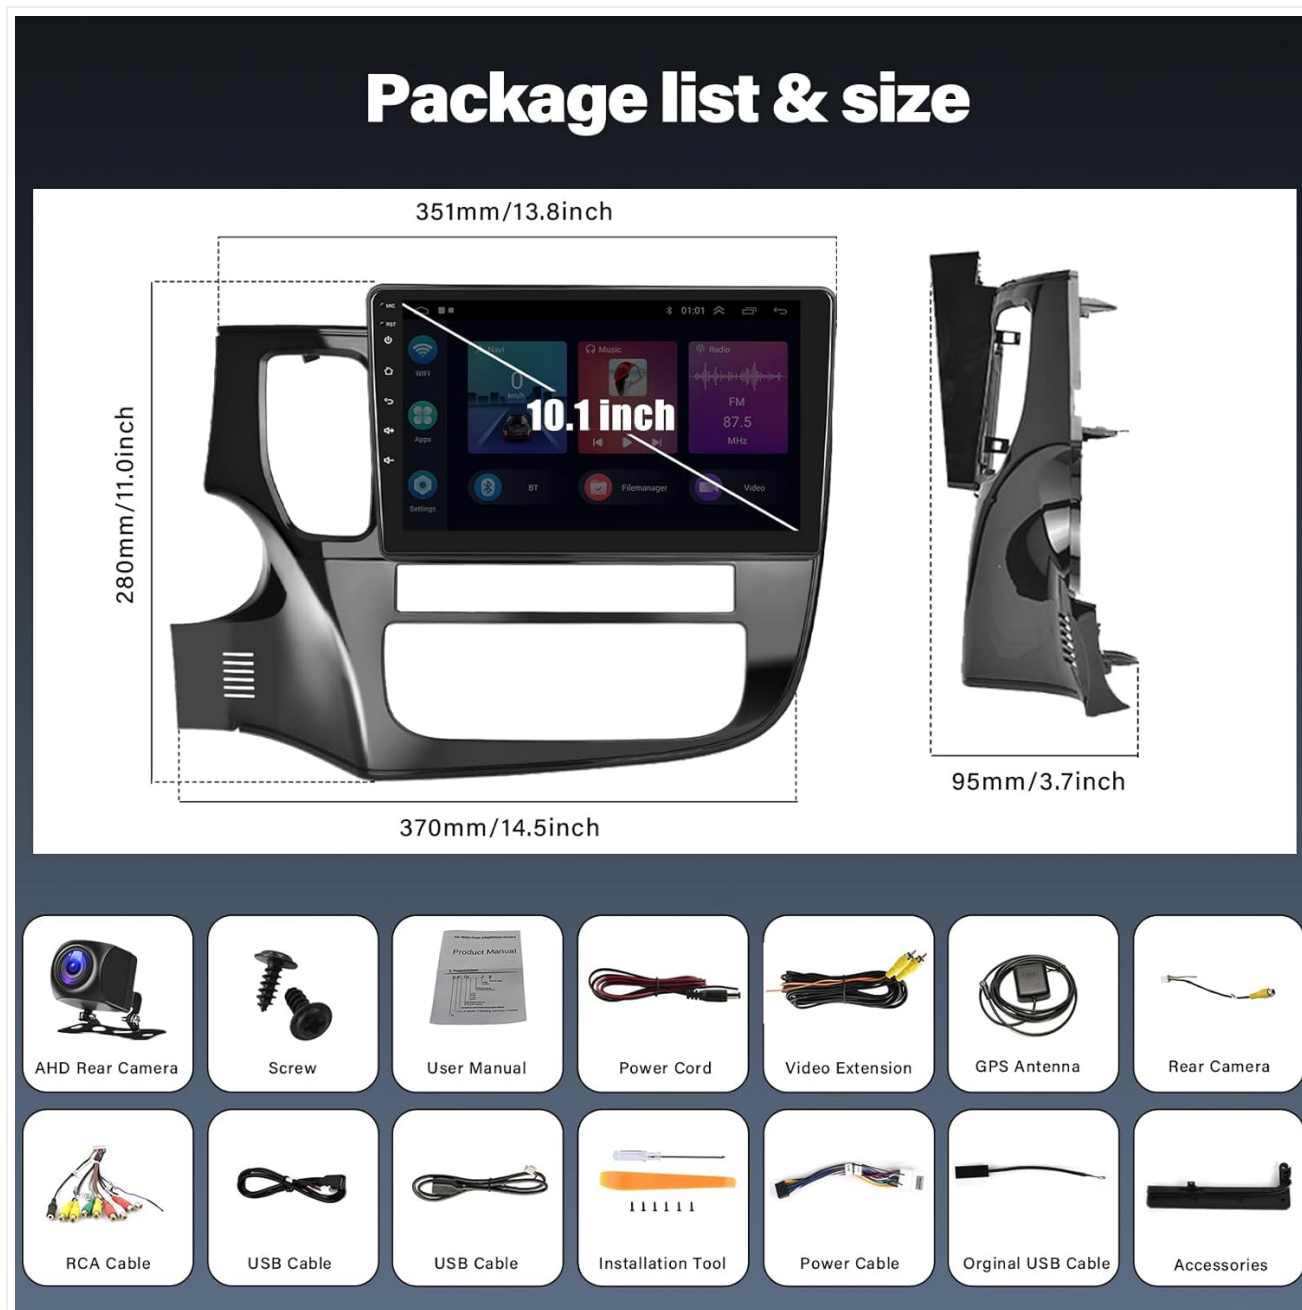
Package list & size

351mm/13.8inch

280mm/11.0inch

MIC
RST

01:01

WIFI
Apps
Settings

Navi
Music
Radio

10.1 inch

FM
87.5
MHz

BT
Filemanager
Video

370mm/14.5inch

95mm/3.7inch

AHD Rear Camera

Screw

Product Manual

User Manual

Power Cord

Video Extension

GPS Antenna

Rear Camera

RCA Cable

USB Cable

USB Cable

Installation Tool

Power Cable

Orginal USB Cable

Accessories